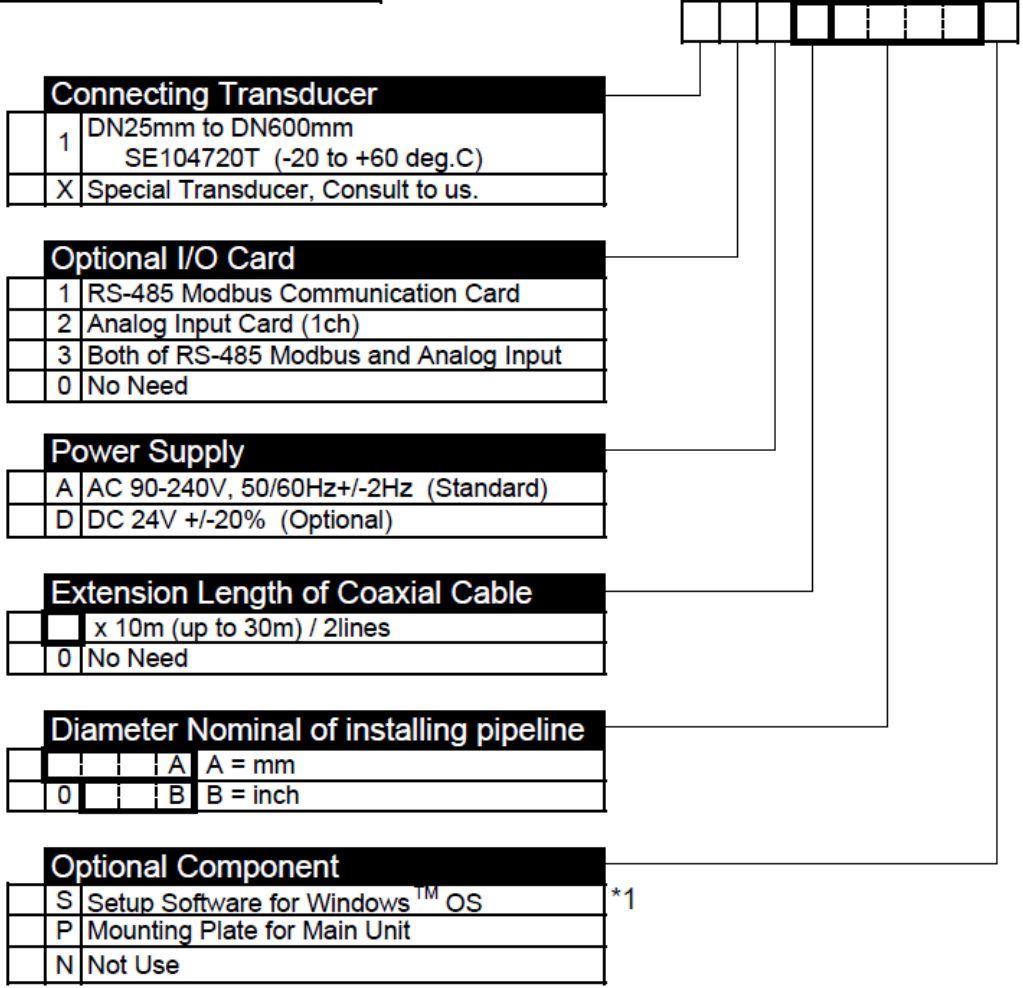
Connecting Transducer

| | | |
|---|---|---|
| | 1 | DN25mm to DN600mm SE104720T (-20 to +60 deg.C) |
| | X | Special Transducer, Consult to us. |

Optional I/O Card

| | | |
|---|---|---|
| | 1 | RS-485 Modbus Communication Card |
| | 2 | Analog Input Card (1ch) |
| | 3 | Both of RS-485 Modbus and Analog Input |
| | 0 | No Need |

Power Supply

| | | |
|---|---|---|
| | A | AC 90-240V, 50/60Hz+/-2Hz (Standard) |
| | D | DC 24V +/-20% (Optional) |

Extension Length of Coaxial Cable

| | | |
|---|---|---|
| | | x 10m (up to 30m) / 2lines |
| | 0 | No Need |

Diameter Nominal of installing pipeline

| | | |
|---|---|---|
| | A | A = mm |
| | 0 B | B = inch |

Optional Component

| | | |
|---|---|---|
| | S | Setup Software for Windows$^{TM}$ OS |
| | P | Mounting Plate for Main Unit |
| | N | Not Use |

*1